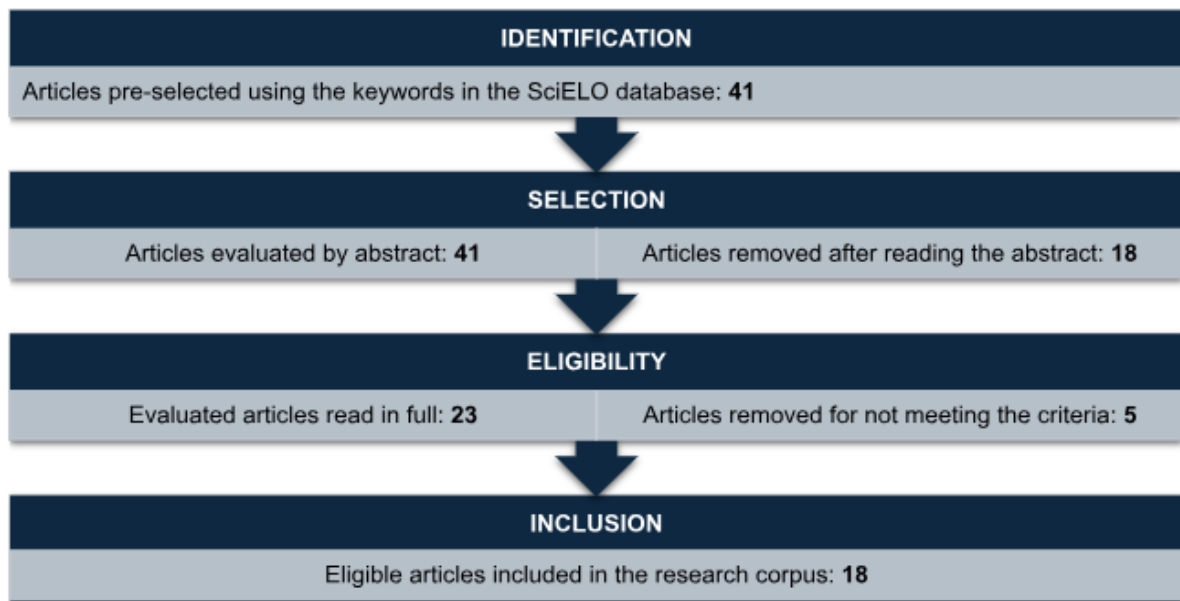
IDENTIFICATION

Articles pre-selected using the keywords in the SciELO database: 41

SELECTION

Articles evaluated by abstract: 41

Articles removed after reading the abstract: 18

ELIGIBILITY

Evaluated articles read in full: 23

Articles removed for not meeting the criteria: 5

INCLUSION

Eligible articles included in the research corpus: 18